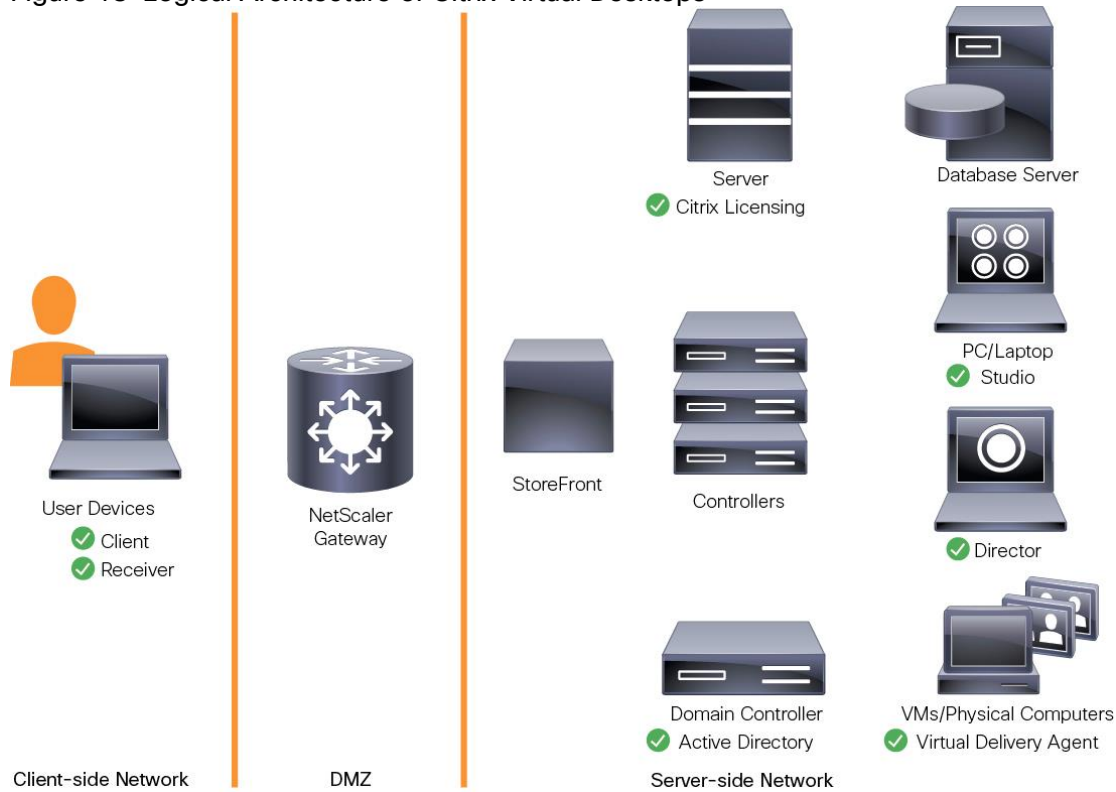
Figure 15 Logical Architecture of Citrix Virtual Desktops

Server
Citrix Licensing

Database Server

PC/Laptop
Studio

User Devices
Client
Receiver

NetScaler Gateway

StoreFront

Controllers

Director

Domain Controller
Active Directory

VMs/Physical Computers
Virtual Delivery Agent

Client-side Network

DMZ

Server-side Network